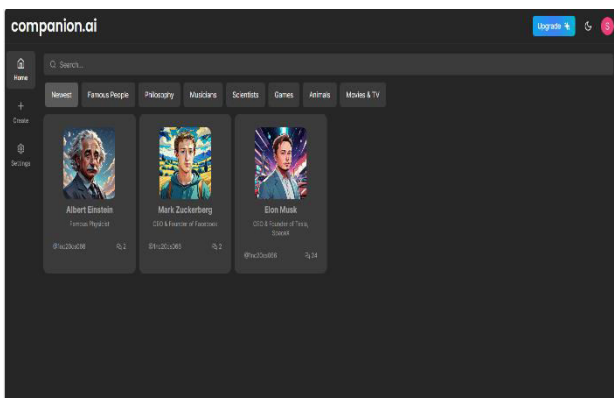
companion.ai

Upgrade

Home

Create

Settings

Search...

Newest | Famous People | Philosophy | Musicians | Scientists | Games | Animals | Movies & TV

Albert Einstein
Famous Physicist
@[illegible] 1

Mark Zuckerberg
CEO & Founder of Facebook
@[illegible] 2

Elon Musk
CEO & Founder of Tesla, SpaceX
@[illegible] 34